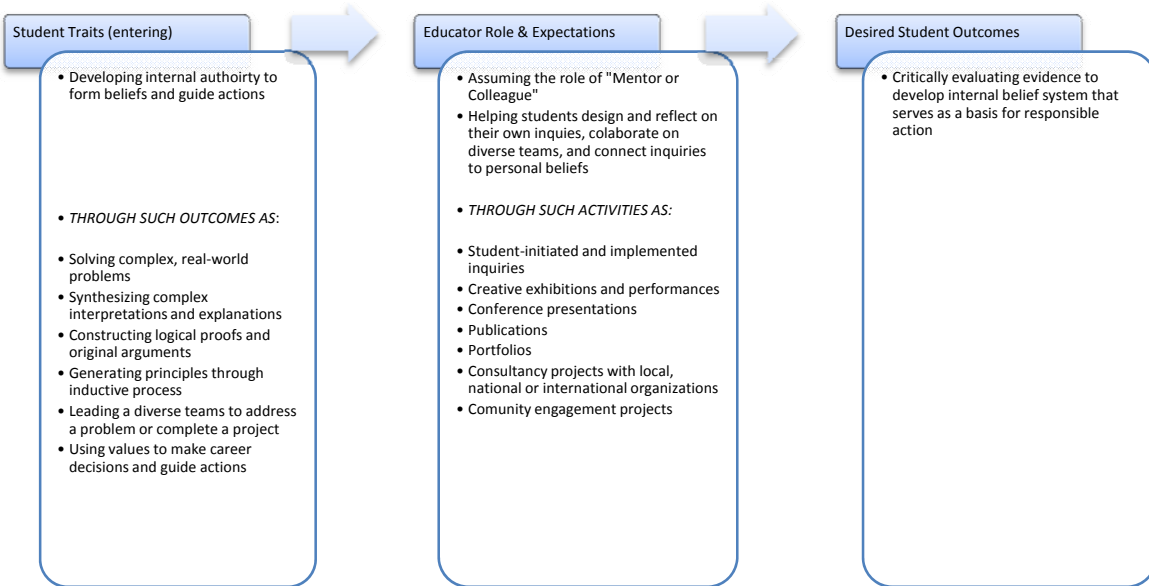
Student Traits (entering)

• Developing internal authoirty to form beliefs and guide actions

• *THROUGH SUCH OUTCOMES AS*:

• Solving complex, real-world problems
• Synthesizing complex interpretations and explanations
• Constructing logical proofs and original arguments
• Generating principles through inductive process
• Leading a diverse teams to address a problem or complete a project
• Using values to make career decisions and guide actions

Educator Role & Expectations

• Assuming the role of "Mentor or Colleague"
• Helping students design and reflect on their own inquies, colaborate on diverse teams, and connect inquiries to personal beliefs

• *THROUGH SUCH ACTIVITIES AS:*

• Student-initiated and implemented inquiries
• Creative exhibitions and performances
• Conference presentations
• Publications
• Portfolios
• Consultancy projects with local, national or international organizations
• Comunity engagement projects

Desired Student Outcomes

• Critically evaluating evidence to develop internal belief system that serves as a basis for responsible action